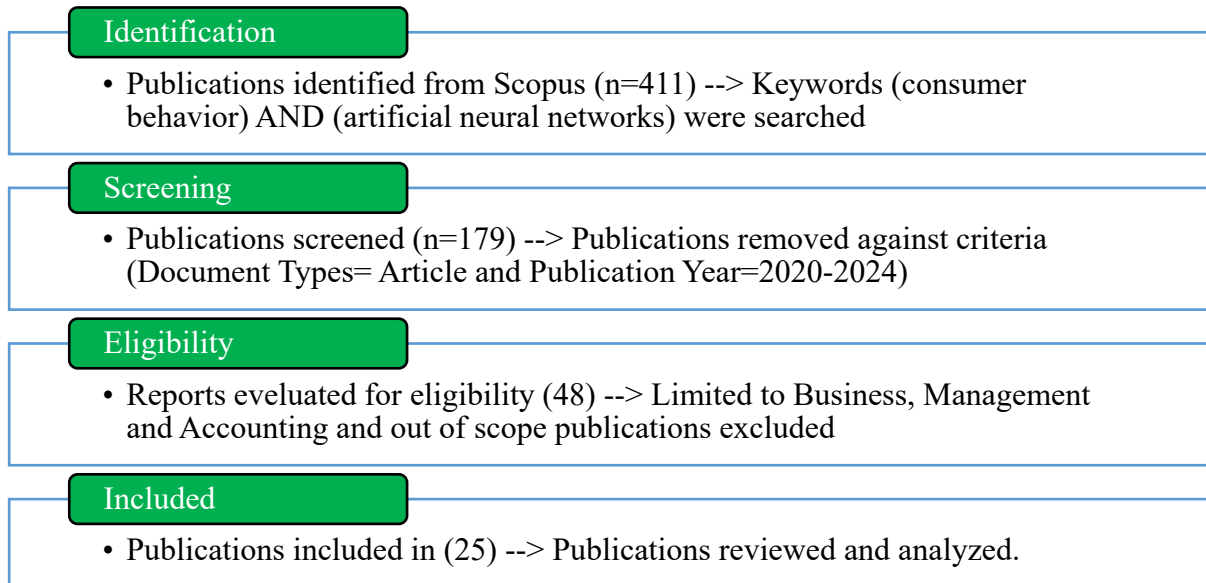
Identification

• Publications identified from Scopus (n=411) --> Keywords (consumer behavior) AND (artificial neural networks) were searched

Screening

• Publications screened (n=179) --> Publications removed against criteria (Document Types= Article and Publication Year=2020-2024)

Eligibility

• Reports eveluated for eligibility (48) --> Limited to Business, Management and Accounting and out of scope publications excluded

Included

• Publications included in (25) --> Publications reviewed and analyzed.